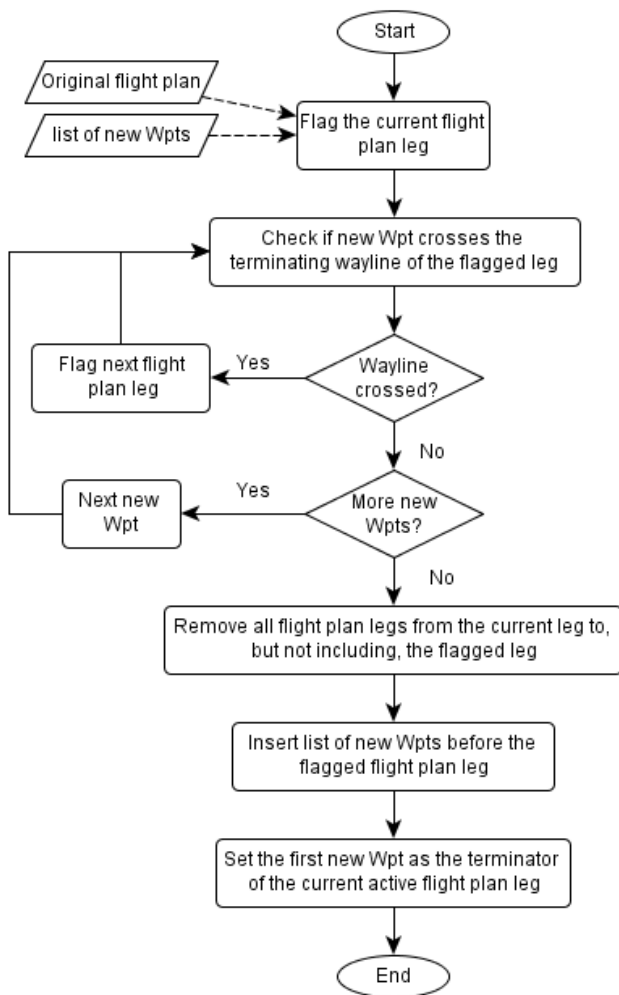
Start

Original flight plan

list of new Wpts

Flag the current flight plan leg

Check if new Wpt crosses the terminating wayline of the flagged leg

Flag next flight plan leg

Yes

Wayline crossed?

No

Next new Wpt

Yes

More new Wpts?

No

Remove all flight plan legs from the current leg to, but not including, the flagged leg

Insert list of new Wpts before the flagged flight plan leg

Set the first new Wpt as the terminator of the current active flight plan leg

End